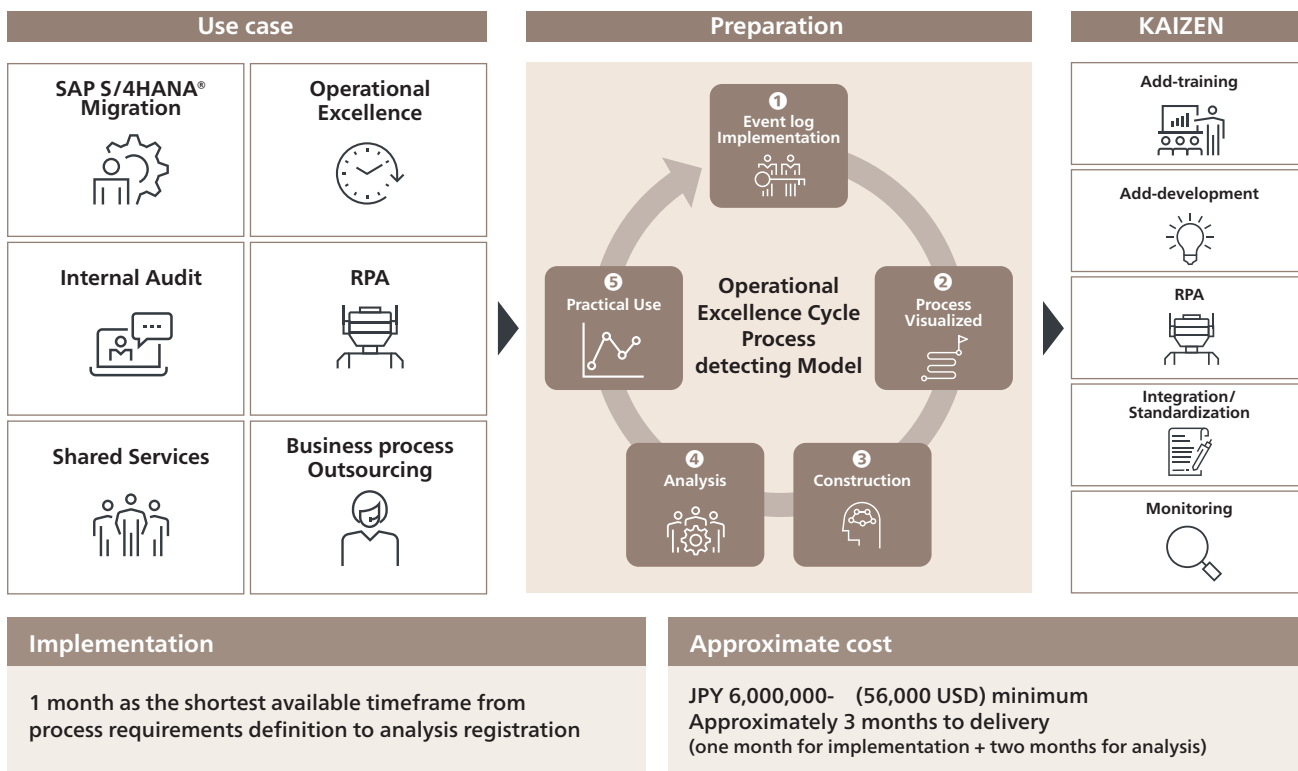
Use case

SAP S/4HANA® Migration

Operational Excellence

Internal Audit

RPA

Shared Services

Business process Outsourcing

Preparation

❶ Event log Implementation

❷ Process Visualized

❸ Construction

❹ Analysis

❺ Practical Use

Operational Excellence Cycle Process detecting Model

KAIZEN

Add-training

Add-development

RPA

Integration/ Standardization

Monitoring

Implementation

1 month as the shortest available timeframe from process requirements definition to analysis registration

Approximate cost

JPY 6,000,000- (56,000 USD) minimum
Approximately 3 months to delivery
(one month for implementation + two months for analysis)